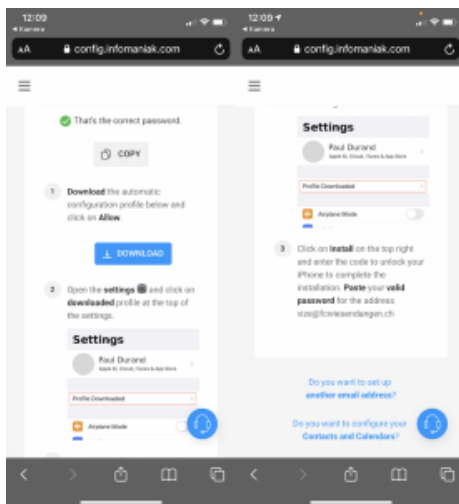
12:09
◂ Kamera
AA config.infomaniak.com

That's the correct password.

COPY

1 Download the automatic configuration profile below and click on Allow.

DOWNLOAD

2 Open the settings and click on downloaded profile at the top of the settings.

Settings
Paul Durand
Apple ID, iCloud, iTunes & App Store
Profile Downloaded
Airplane Mode

12:09
◂ Kamera
AA config.infomaniak.com

Settings
Paul Durand
Apple ID, iCloud, iTunes & App Store
Profile Downloaded
Airplane Mode

3 Click on Install on the top right and enter the code to unlock your iPhone to complete the installation. Paste your valid password for the address vize@fcwiesendangen.ch

Do you want to set up another email address?

Do you want to configure your Contacts and Calendars?